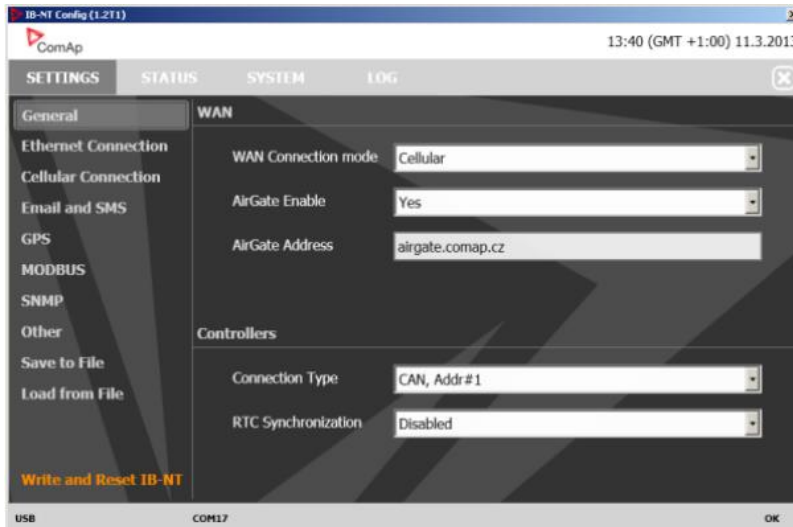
IB-NT Config (1.2T1)

ComAp

13:40 (GMT +1:00) 11.3.2013

SETTINGS STATUS SYSTEM LOG

General
Ethernet Connection
Cellular Connection
Email and SMS
GPS
MODBUS
SNMP
Other
Save to File
Load from File

Write and Reset IB-NT

WAN

WAN Connection mode Cellular

AirGate Enable Yes

AirGate Address airgate.comap.cz

Controllers

Connection Type CAN, Addr#1

RTC Synchronization Disabled

USB COM17 OK